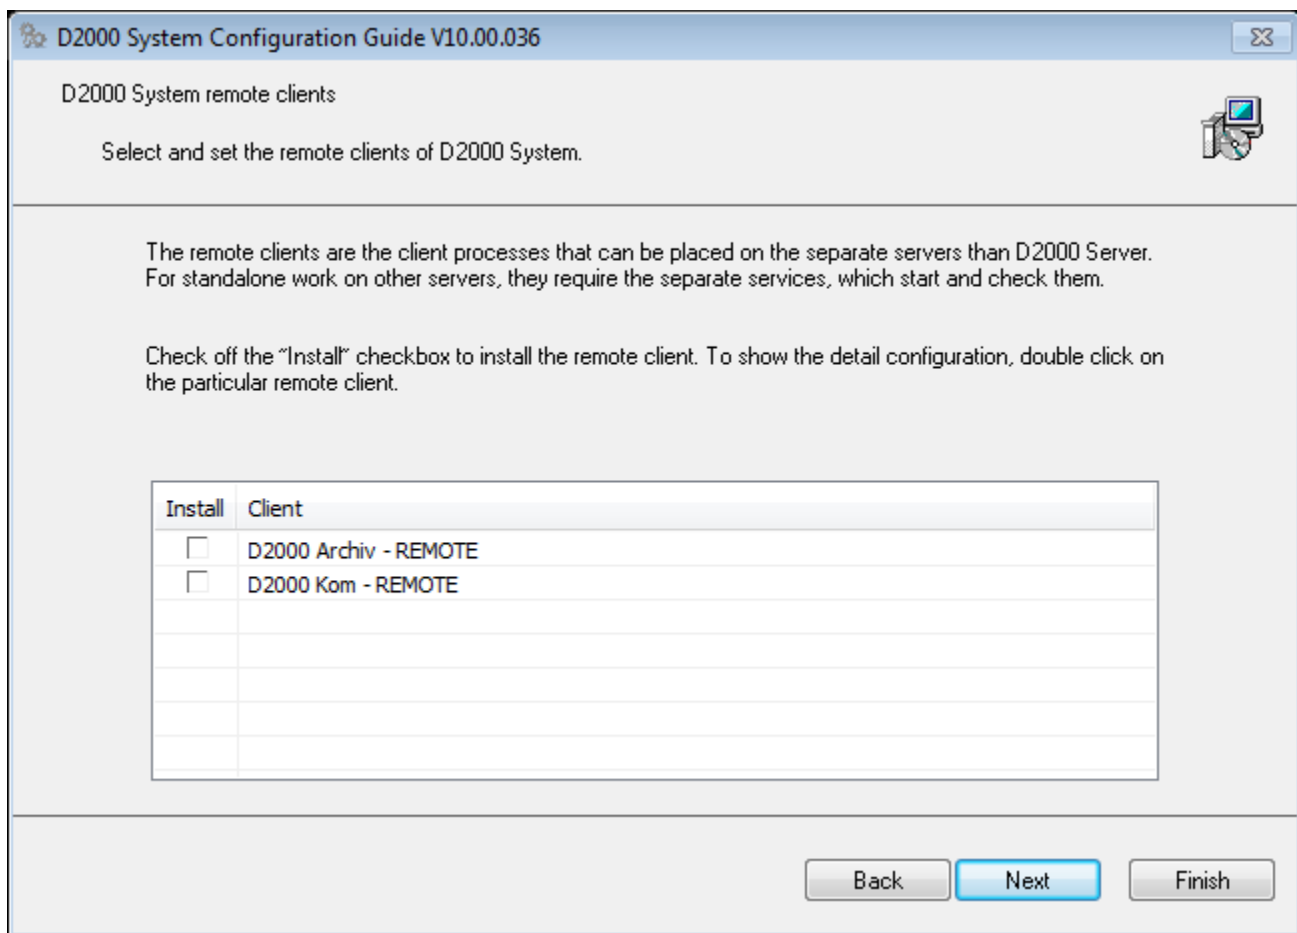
D2000 System Configuration Guide V10.00.036

D2000 System remote clients

Select and set the remote clients of D2000 System.

The remote clients are the client processes that can be placed on the separate servers than D2000 Server. For standalone work on other servers, they require the separate services, which start and check them.

Check off the "Install" checkbox to install the remote client. To show the detail configuration, double click on the particular remote client.

| Install | Client |
|---|---|
| ☐ | D2000 Archiv - REMOTE |
| ☐ | D2000 Kom - REMOTE |

Back Next Finish